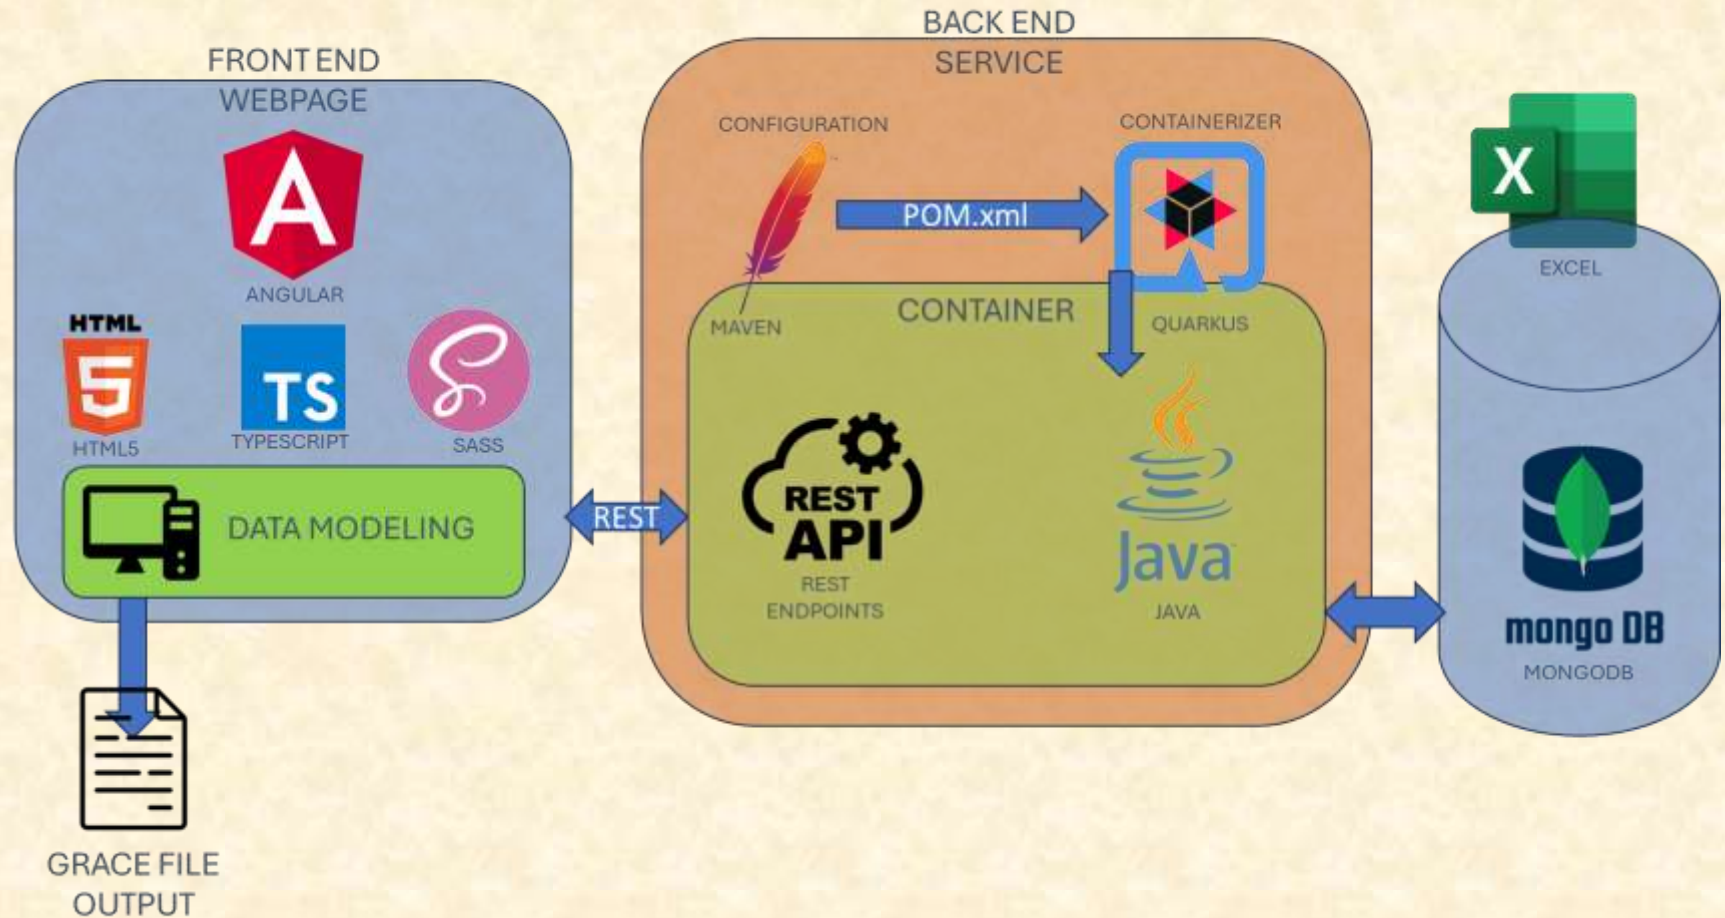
FRONT END WEBPAGE

A

ANGULAR

HTML

5

HTML5

TS

TYPESCRIPT

SASS

DATA MODELING

GRACE FILE OUTPUT

REST

BACK END SERVICE

CONFIGURATION

POM.xml

CONTAINERIZER

MAVEN

CONTAINER

QUARKUS

REST API

REST ENDPOINTS

Java

JAVA

X

EXCEL

mongo DB

MONGODB